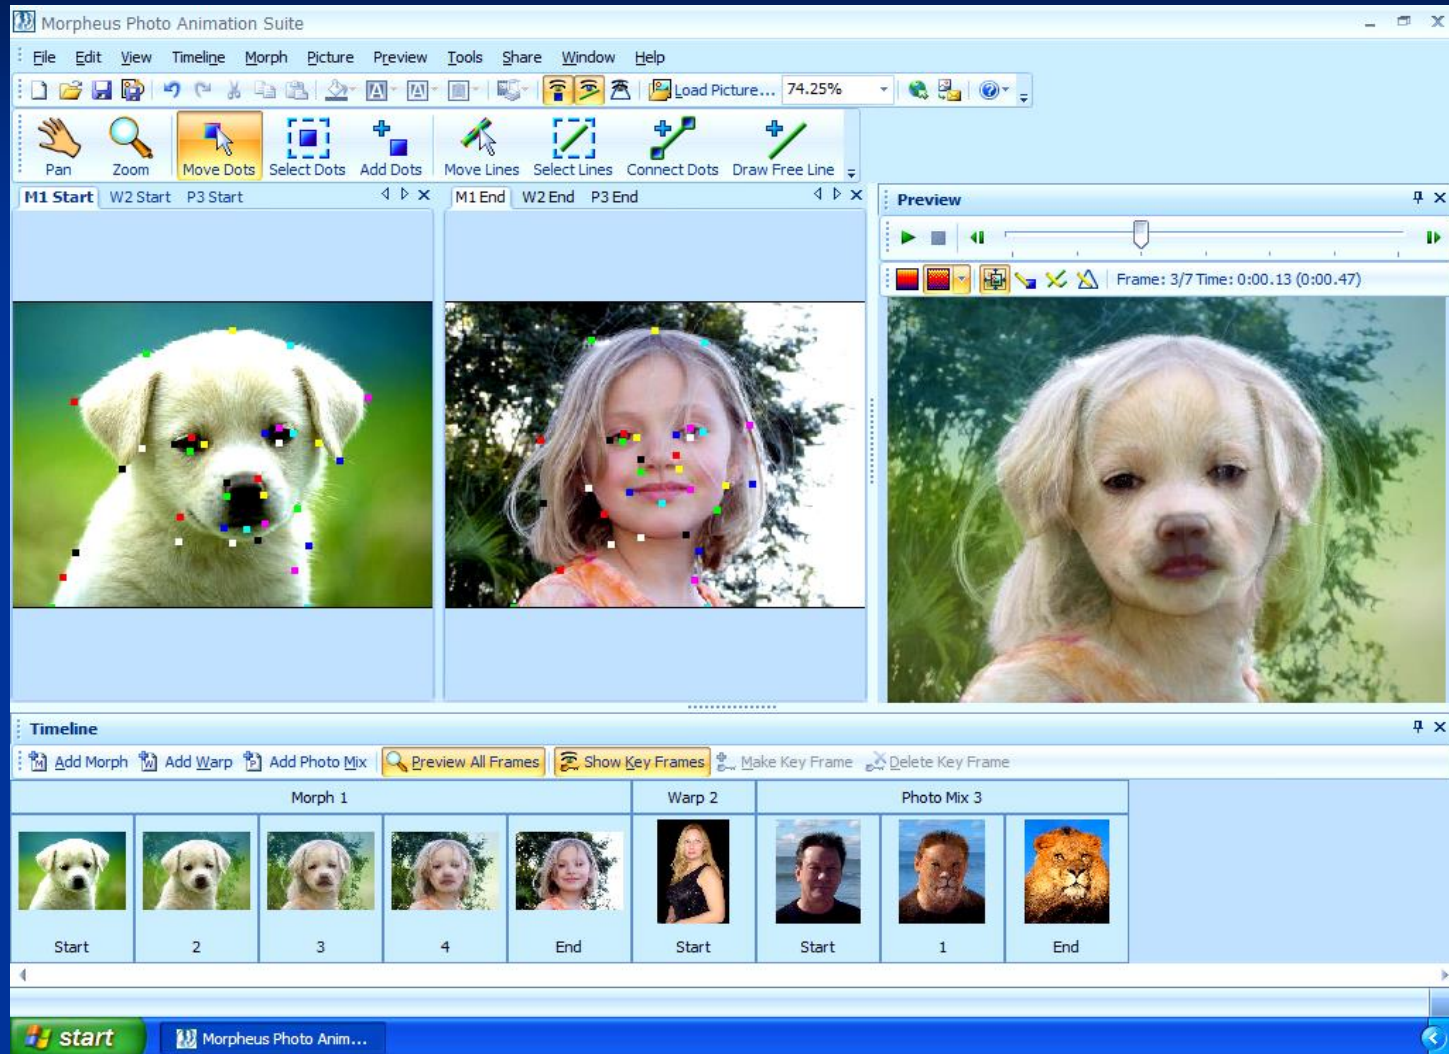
Morpheus Photo Animation Suite

File Edit View Timeline Morph Picture Preview Tools Share Window Help

Load Picture... 74.25%

Pan Zoom Move Dots Select Dots Add Dots Move Lines Select Lines Connect Dots Draw Free Line

M1 Start W2 Start P3 Start

M1 End W2 End P3 End

Preview

Frame: 3/7 Time: 0:00.13 (0:00.47)

Timeline

Add Morph Add Warp Add Photo Mix Preview All Frames Show Key Frames Make Key Frame Delete Key Frame

| Morph 1 | | | | | Warp 2 | Photo Mix 3 | | |
|---|---|---|---|---|---|---|---|---|
| Start | 2 | 3 | 4 | End | Start | Start | 1 | End |

start Morpheus Photo Anim...